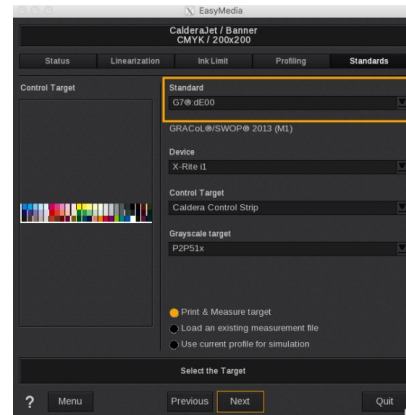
EasyMedia

CalderaJet / Banner
CMYK / 200x200

Status
Linearization
Ink Limit
Profiling
Standards

Control Target

Standard
G7®:dE00

GRACoL®/SWOP® 2013 (M1)

Device
X-Rite i1

Control Target
Caldera Control Strip

Grayscale target
P2P51x

Print & Measure target
Load an existing measurement file
Use current profile for simulation

Select the Target

?
Menu
Previous
Next
Quit